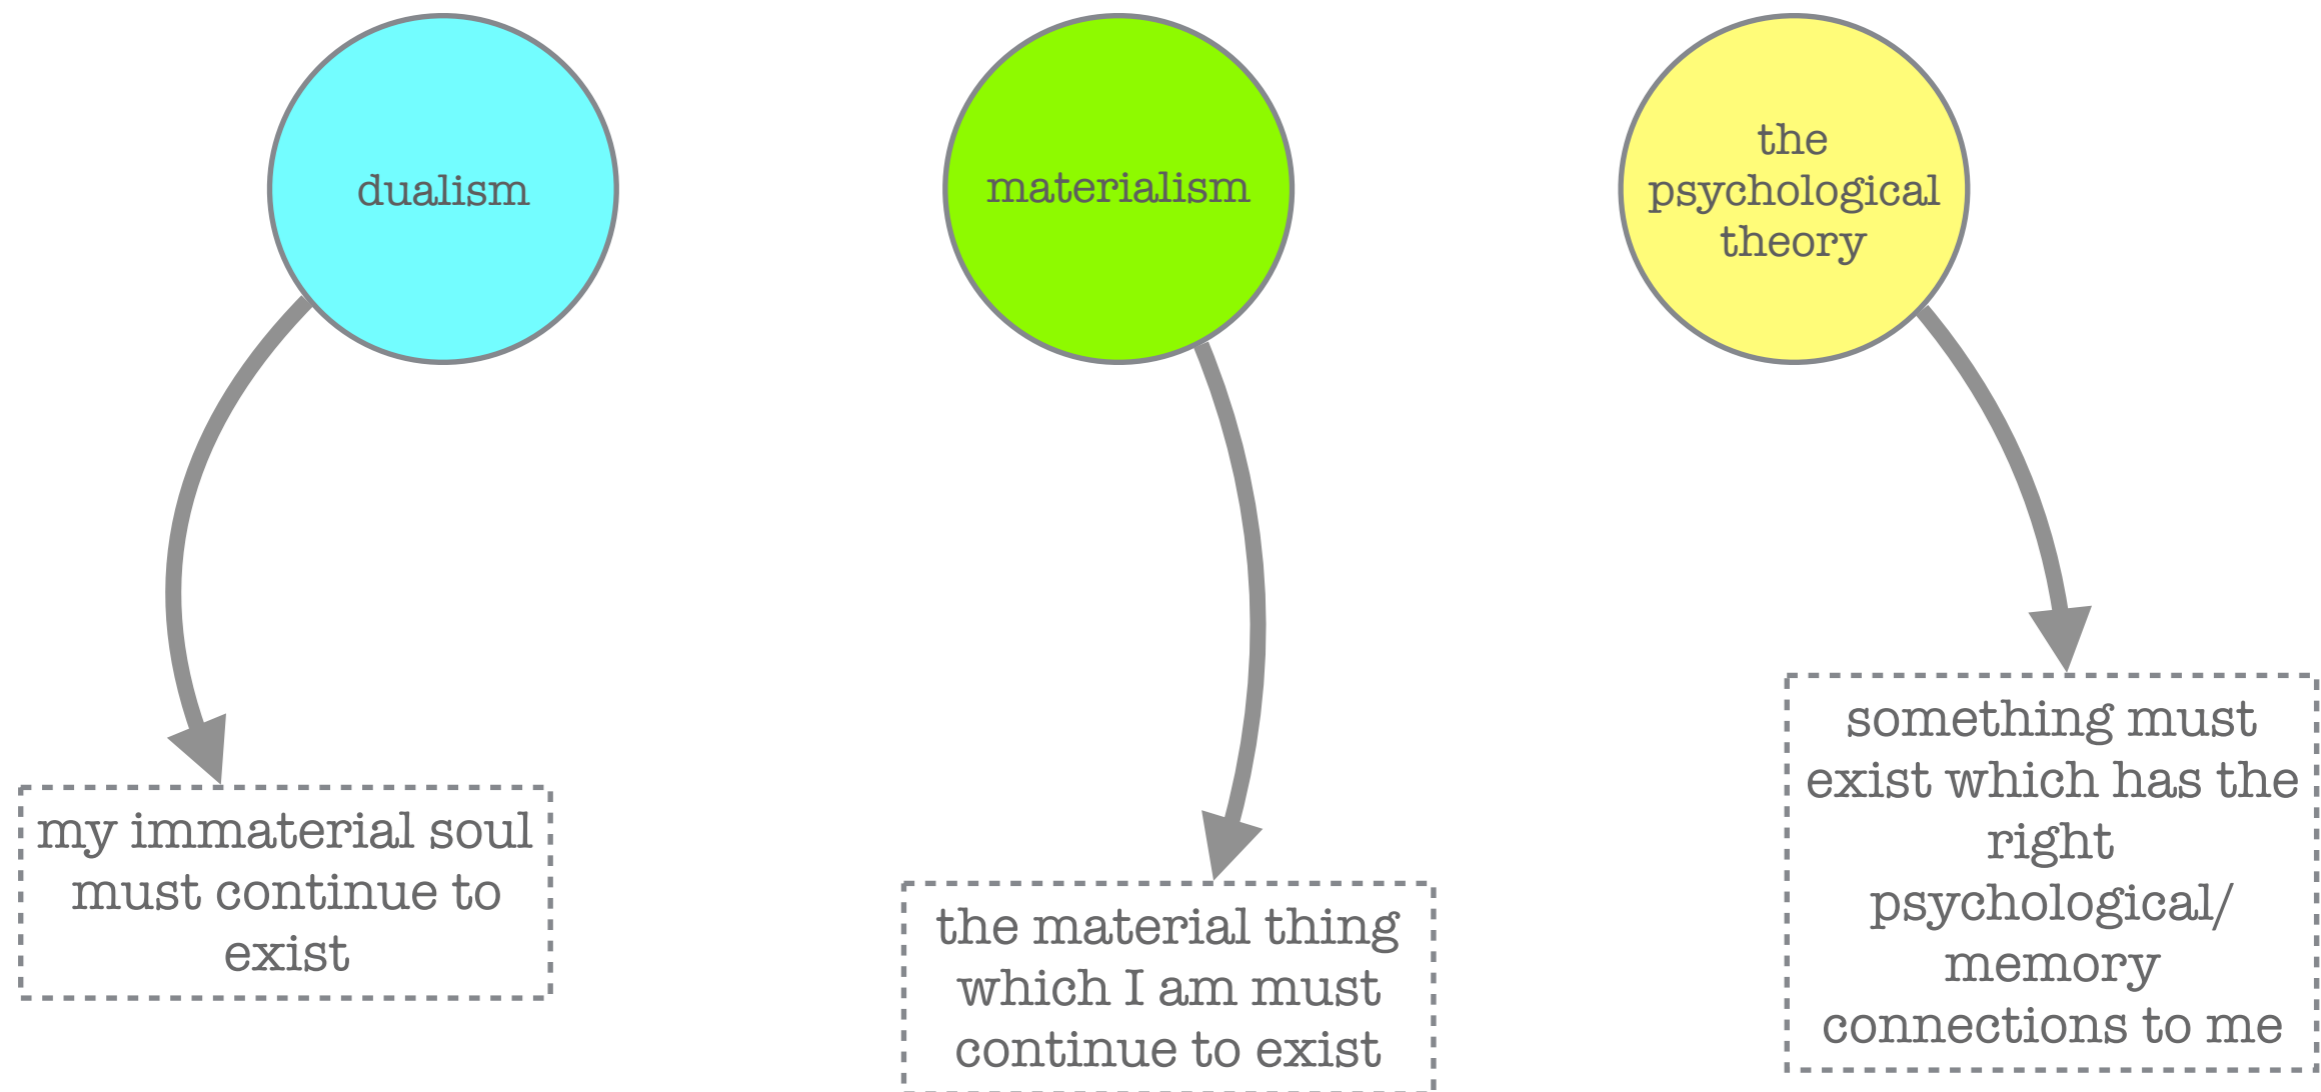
dualism

materialism

the psychological theory

my immaterial soul must continue to exist

the material thing which I am must continue to exist

something must exist which has the right psychological/ memory connections to me